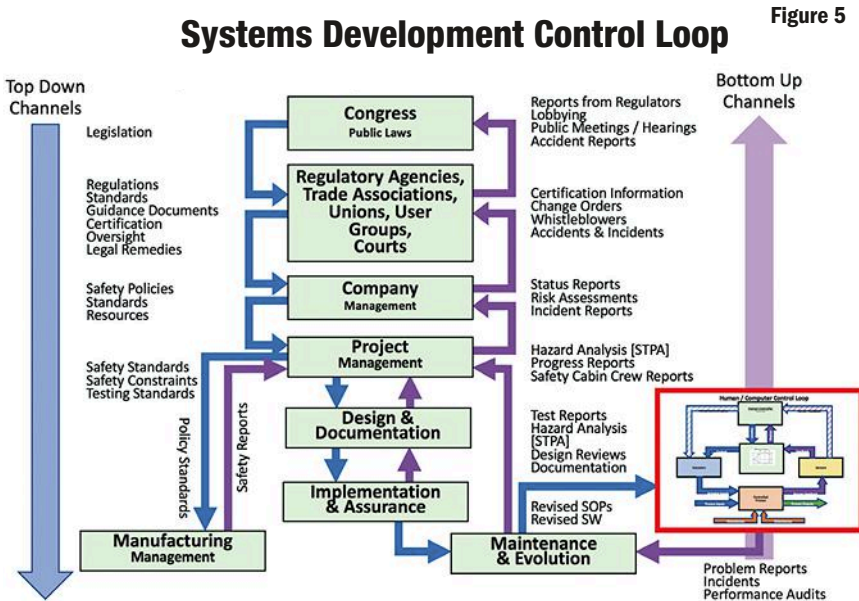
Systems Development Control Loop

Figure 5

Top Down Channels

Bottom Up Channels

Congress
Public Laws

Legislation

Reports from Regulators
Lobbying
Public Meetings / Hearings
Accident Reports

Regulatory Agencies, Trade Associations, Unions, User Groups, Courts

Regulations
Standards
Guidance Documents
Certification
Oversight
Legal Remedies

Certification Information
Change Orders
Whistleblowers
Accidents & Incidents

Company
Management

Safety Policies
Standards
Resources

Status Reports
Risk Assessments
Incident Reports

Project
Management

Safety Standards
Safety Constraints
Testing Standards

Hazard Analysis [STPA]
Progress Reports
Safety Cabin Crew Reports

Policy Standards

Safety Reports

Design & Documentation

Test Reports
Hazard Analysis [STPA]
Design Reviews
Documentation

Implementation & Assurance

Revised SOPs
Revised SW

Manufacturing
Management

Maintenance & Evolution

Problem Reports
Incidents
Performance Audits

Human / Computer Control Loop

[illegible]